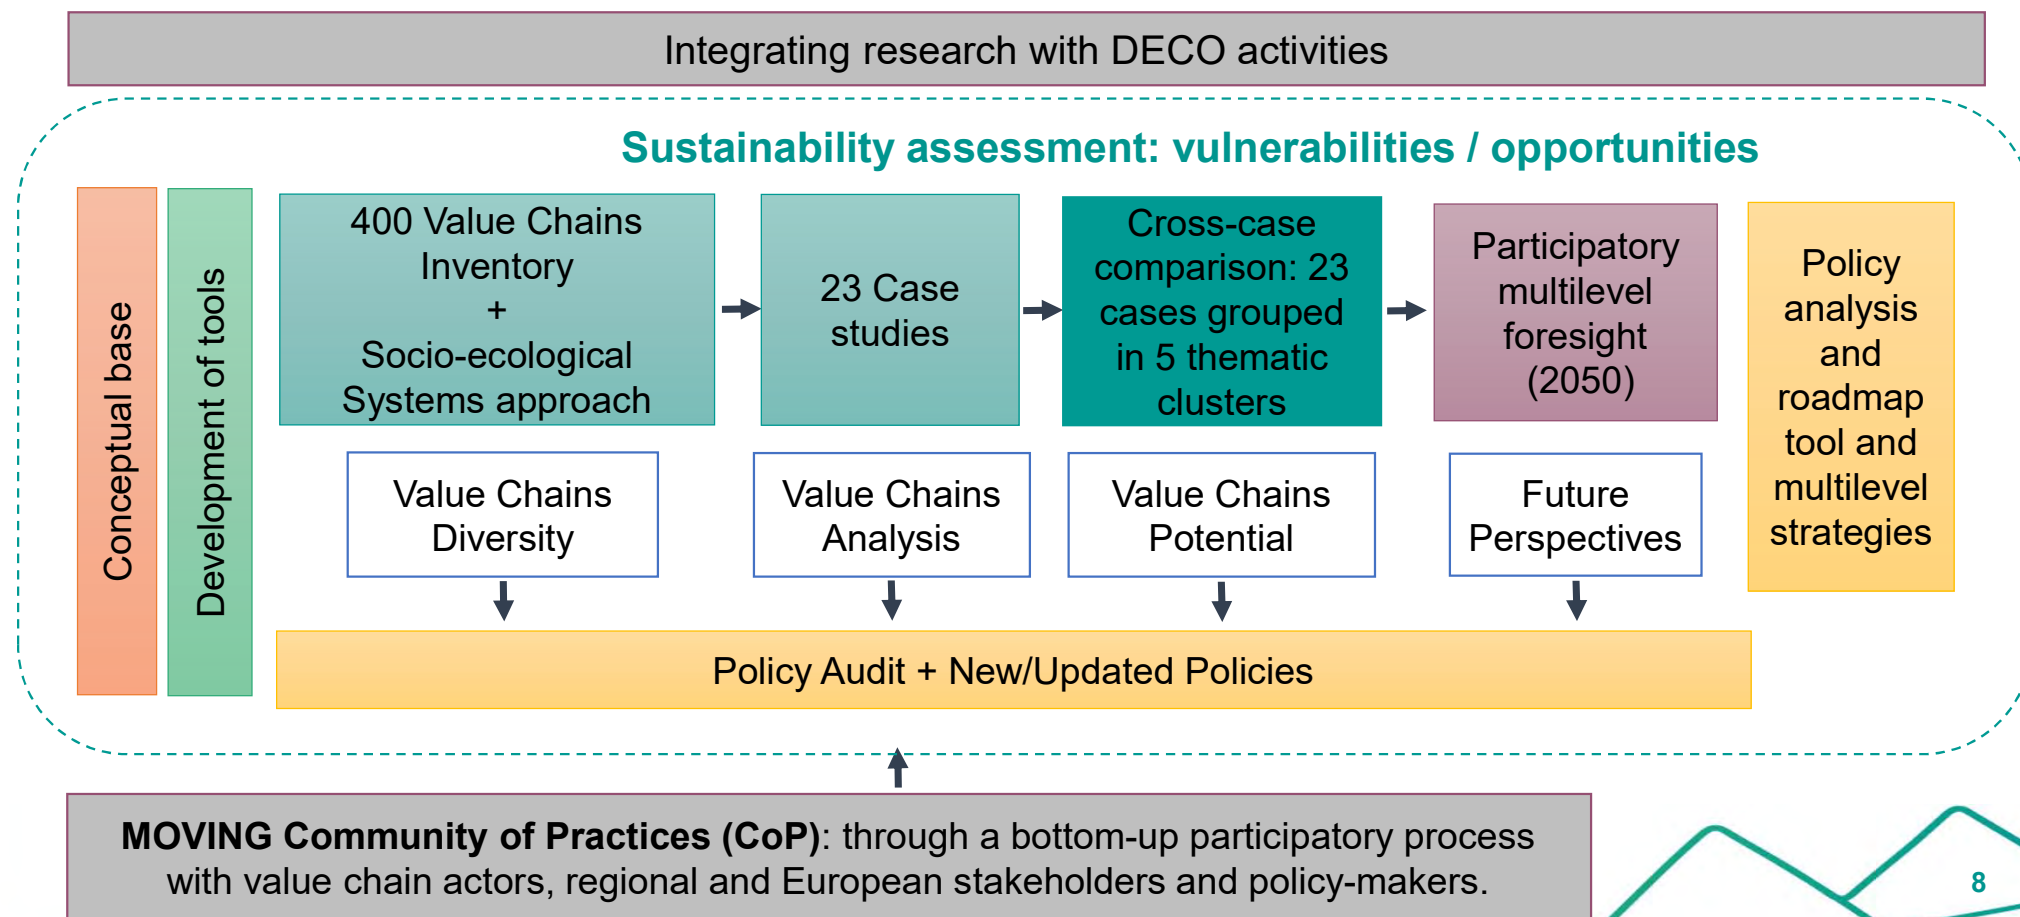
Integrating research with DECO activities

Sustainability assessment: vulnerabilities / opportunities

Conceptual base

Development of tools

400 Value Chains Inventory + Socio-ecological Systems approach

23 Case studies

Cross-case comparison: 23 cases grouped in 5 thematic clusters

Participatory multilevel foresight (2050)

Policy analysis and roadmap tool and multilevel strategies

Value Chains Diversity

Value Chains Analysis

Value Chains Potential

Future Perspectives

Policy Audit + New/Updated Policies

**MOVING Community of Practices (CoP)**: through a bottom-up participatory process with value chain actors, regional and European stakeholders and policy-makers.

8